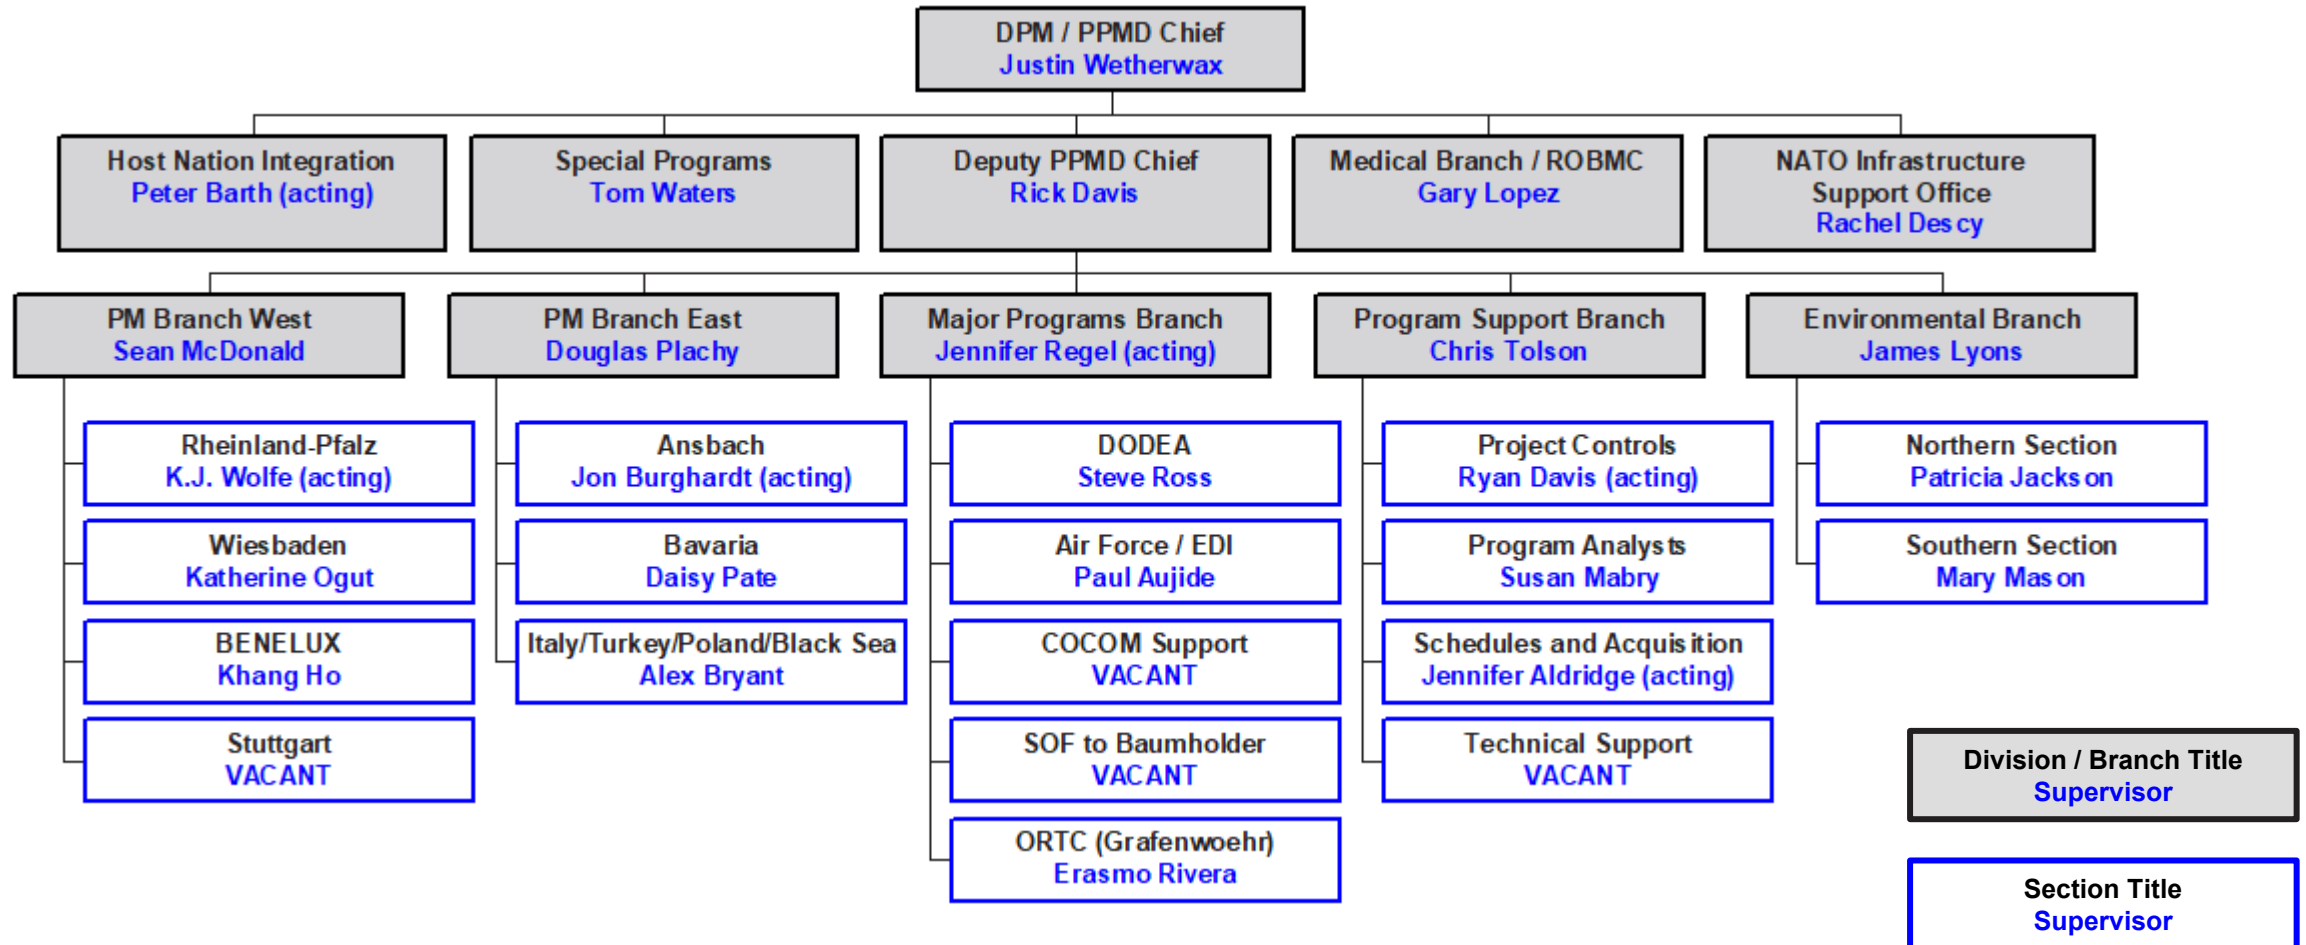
DPM / PPMD Chief
Justin Wetherwax

Host Nation Integration
Peter Barth (acting)

Special Programs
Tom Waters

Deputy PPMD Chief
Rick Davis

Medical Branch / ROBMC
Gary Lopez

NATO Infrastructure Support Office
Rachel Descy

PM Branch West
Sean McDonald

Rheinland-Pfalz
K.J. Wolfe (acting)

Wiesbaden
Katherine Ogut

BENELUX
Khang Ho

Stuttgart
VACANT

PM Branch East
Douglas Plachy

Ansbach
Jon Burghardt (acting)

Bavaria
Daisy Pate

Italy/Turkey/Poland/Black Sea
Alex Bryant

Major Programs Branch
Jennifer Regel (acting)

DODEA
Steve Ross

Air Force / EDI
Paul Aujide

COCOM Support
VACANT

SOF to Baumholder
VACANT

ORTC (Grafenwoehr)
Erasmo Rivera

Program Support Branch
Chris Tolson

Project Controls
Ryan Davis (acting)

Program Analysts
Susan Mabry

Schedules and Acquisition
Jennifer Aldridge (acting)

Technical Support
VACANT

Environmental Branch
James Lyons

Northern Section
Patricia Jackson

Southern Section
Mary Mason

Division / Branch Title
Supervisor

Section Title
Supervisor